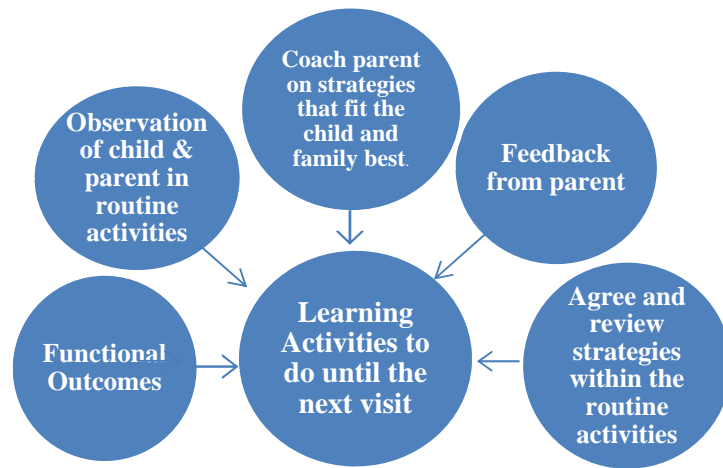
Coach parent on strategies that fit the child and family best.

Observation of child & parent in routine activities

Feedback from parent

Learning Activities to do until the next visit

Functional Outcomes

Agree and review strategies within the routine activities